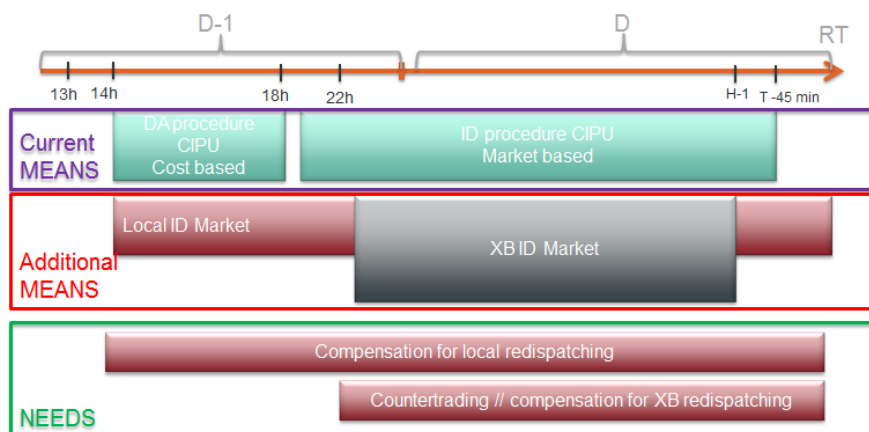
D-1

D

RT

13h 14h 18h 22h H-1 T -45 min

Current MEANS

DA procedure CIPU Cost based

ID procedure CIPU Market based

Additional MEANS

Local ID Market

XB ID Market

NEEDS

Compensation for local redispatching

Countertrading // compensation for XB redispatching